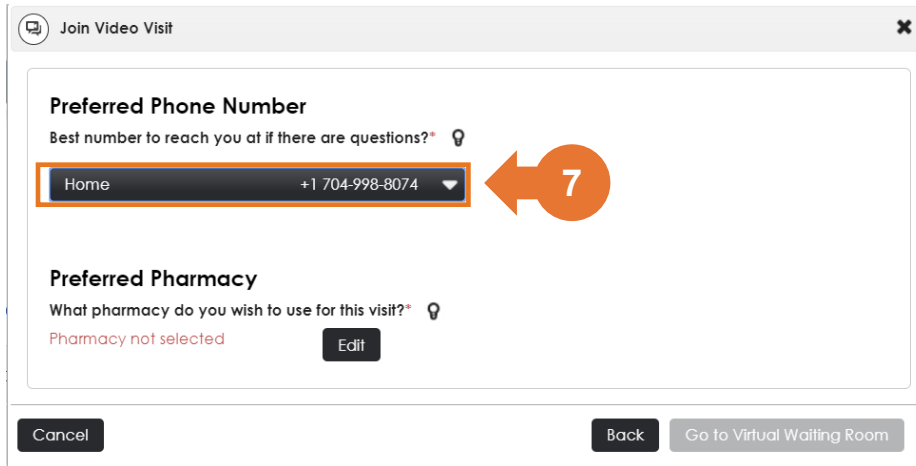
Join Video Visit

Preferred Phone Number

Best number to reach you at if there are questions?*

Home +1 704-998-8074

7

Preferred Pharmacy

What pharmacy do you wish to use for this visit?*

Pharmacy not selected

Edit

Cancel

Back

Go to Virtual Waiting Room